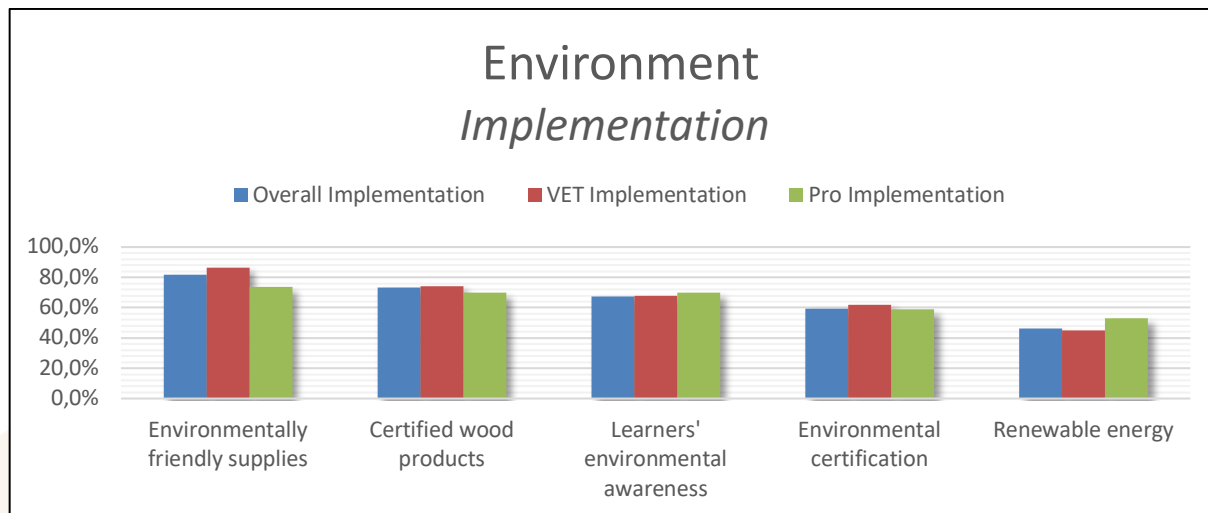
Environment
*Implementation*

Overall Implementation VET Implementation Pro Implementation

100,0%
80,0%
60,0%
40,0%
20,0%
0,0%

Environmentally friendly supplies

Certified wood products

Learners' environmental awareness

Environmental certification

Renewable energy